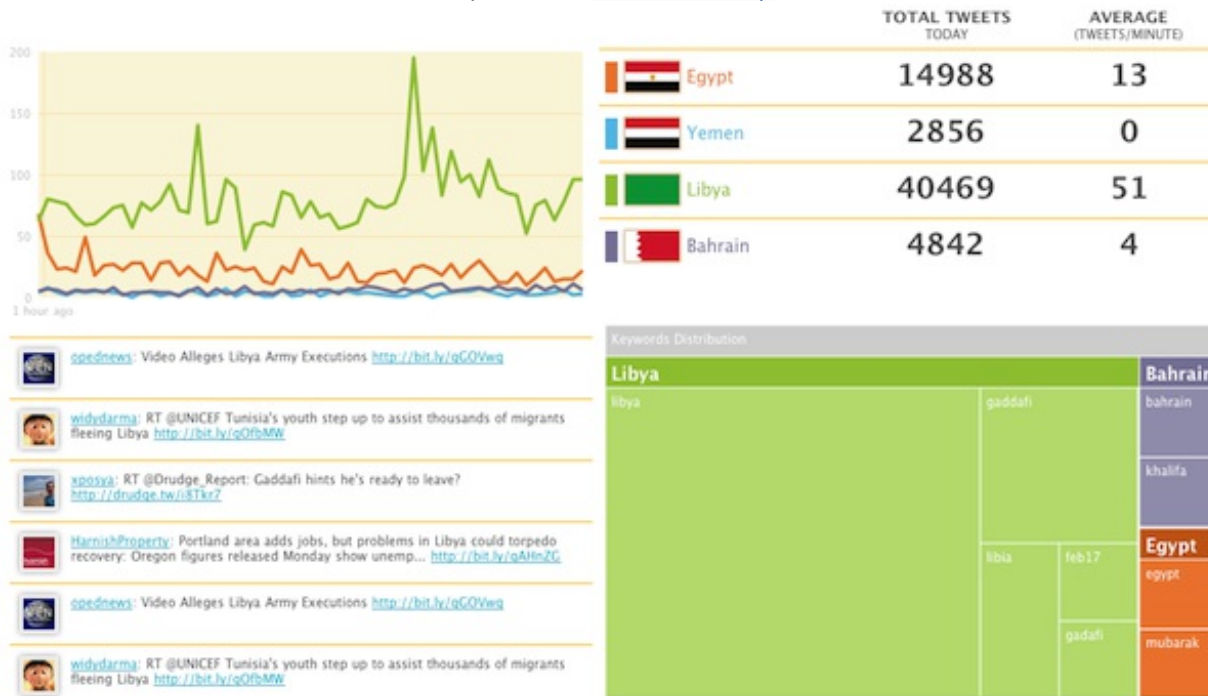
200
150
100
50
0
1 hour ago

| | TOTAL TWEETS TODAY | AVERAGE (TWEETS/MINUTE) |
|---|---|---|
| Egypt | 14988 | 13 |
| Yemen | 2856 | 0 |
| Libya | 40469 | 51 |
| Bahrain | 4842 | 4 |

opednews: Video Alleges Libya Army Executions http://bit.ly/gGOVwq

widydarma: RT @UNICEF Tunisia's youth step up to assist thousands of migrants fleeing Libya http://bit.ly/gOfbMW

xposya: RT @Drudge_Report: Gaddafi hints he's ready to leave? http://drudge.tw/i8Tkr7

HarnishProperty: Portland area adds jobs, but problems in Libya could torpedo recovery: Oregon figures released Monday show unemp... http://bit.ly/gAHnZG

opednews: Video Alleges Libya Army Executions http://bit.ly/gGOVwq

widydarma: RT @UNICEF Tunisia's youth step up to assist thousands of migrants fleeing Libya http://bit.ly/gOfbMW

Keywords Distribution
Libya
libya
gaddafi
libia
feb17
gadafi
Bahrain
bahrain
khalifa
Egypt
egypt
mubarak